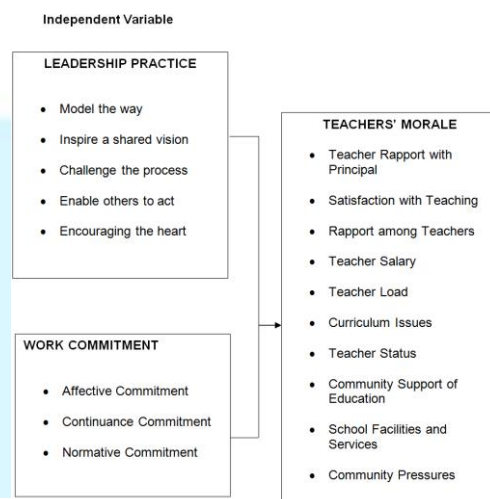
Independent Variable

LEADERSHIP PRACTICE

- Model the way
- Inspire a shared vision
- Challenge the process
- Enable others to act
- Encouraging the heart

WORK COMMITMENT

- Affective Commitment
- Continuance Commitment
- Normative Commitment

TEACHERS' MORALE

- Teacher Rapport with Principal
- Satisfaction with Teaching
- Rapport among Teachers
- Teacher Salary
- Teacher Load
- Curriculum Issues
- Teacher Status
- Community Support of Education
- School Facilities and Services
- Community Pressures